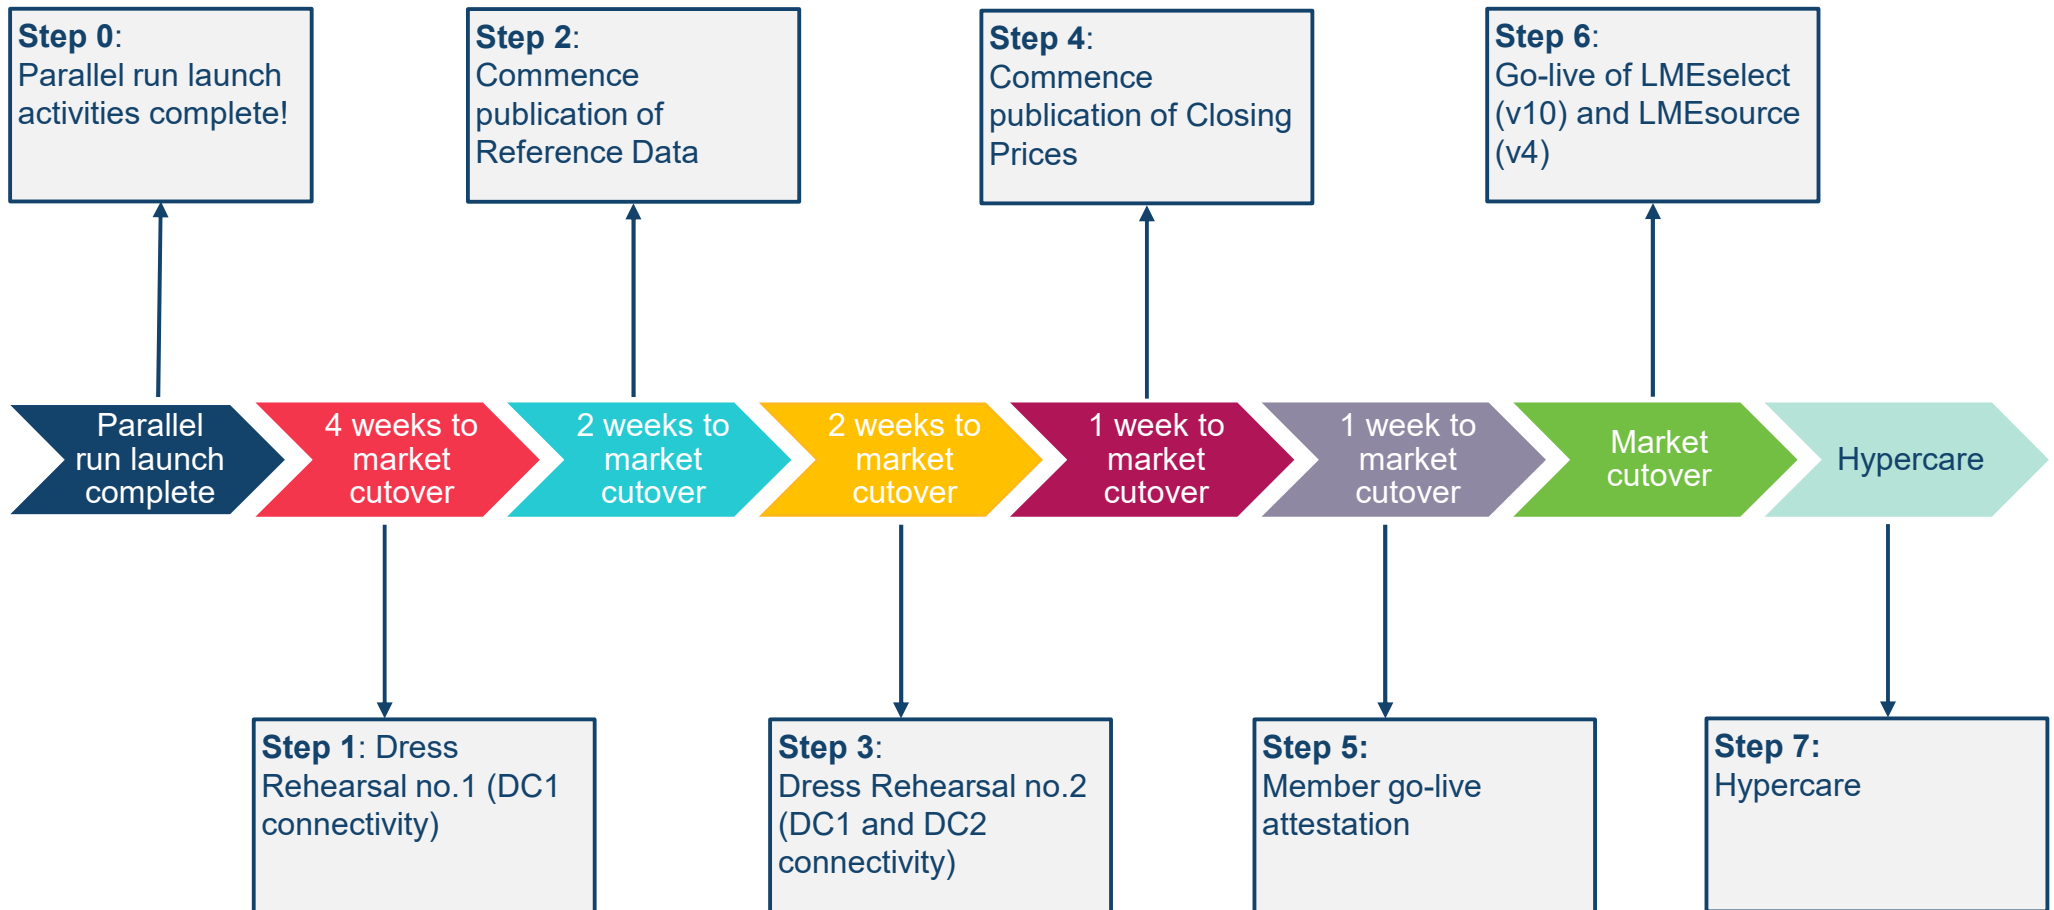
Step 0:
Parallel run launch activities complete!

Step 2:
Commence publication of Reference Data

Step 4:
Commence publication of Closing Prices

Step 6:
Go-live of LMEselect (v10) and LMEsource (v4)

Parallel run launch complete

4 weeks to market cutover

2 weeks to market cutover

2 weeks to market cutover

1 week to market cutover

1 week to market cutover

Market cutover

Hypercare

Step 1: Dress Rehearsal no.1 (DC1 connectivity)

Step 3:
Dress Rehearsal no.2 (DC1 and DC2 connectivity)

Step 5:
Member go-live attestation

Step 7:
Hypercare